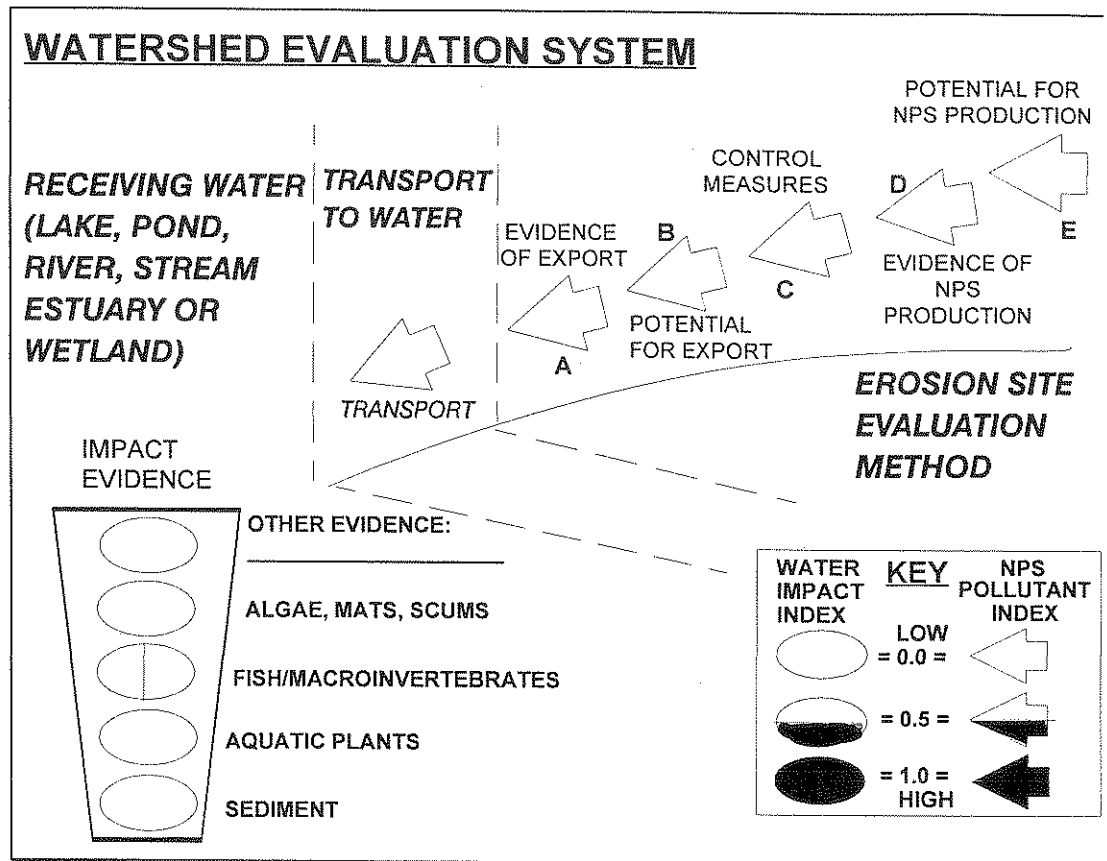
WATERSHED EVALUATION SYSTEM

POTENTIAL FOR NPS PRODUCTION

CONTROL MEASURES

RECEIVING WATER (LAKE, POND, RIVER, STREAM ESTUARY OR WETLAND)

TRANSPORT TO WATER

D

E

EVIDENCE OF EXPORT

B

EVIDENCE OF NPS PRODUCTION

C

POTENTIAL FOR EXPORT

A

TRANSPORT

EROSION SITE EVALUATION METHOD

IMPACT EVIDENCE

OTHER EVIDENCE:

ALGAE, MATS, SCUMS

FISH/MACROINVERTEBRATES

AQUATIC PLANTS

SEDIMENT

WATER IMPACT INDEX

KEY

NPS POLLUTANT INDEX

LOW
= 0.0 =

= 0.5 =

= 1.0 =
HIGH